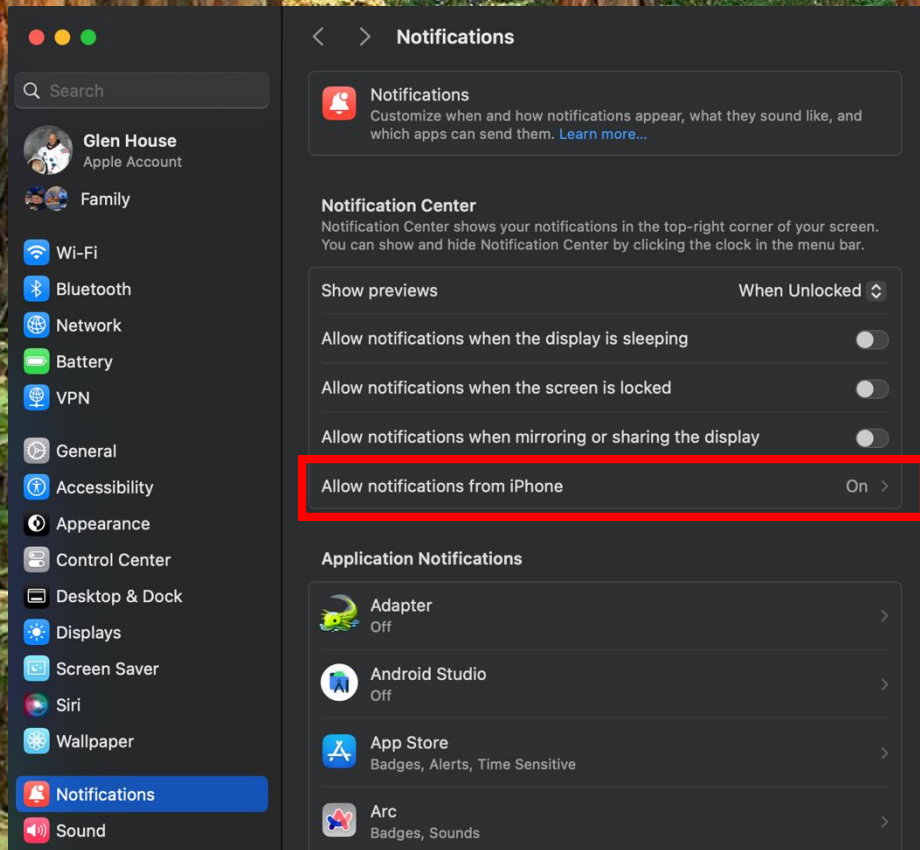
Search

Glen House
Apple Account

Family

Wi-Fi
Bluetooth
Network
Battery
VPN

General
Accessibility
Appearance
Control Center
Desktop & Dock
Displays
Screen Saver
Siri
Wallpaper

Notifications
Sound

Notifications

Notifications
Customize when and how notifications appear, what they sound like, and which apps can send them. Learn more...

Notification Center
Notification Center shows your notifications in the top-right corner of your screen. You can show and hide Notification Center by clicking the clock in the menu bar.

Show previews When Unlocked
Allow notifications when the display is sleeping
Allow notifications when the screen is locked
Allow notifications when mirroring or sharing the display
Allow notifications from iPhone On

Application Notifications

Adapter
Off

Android Studio
Off

App Store
Badges, Alerts, Time Sensitive

Arc
Badges, Sounds